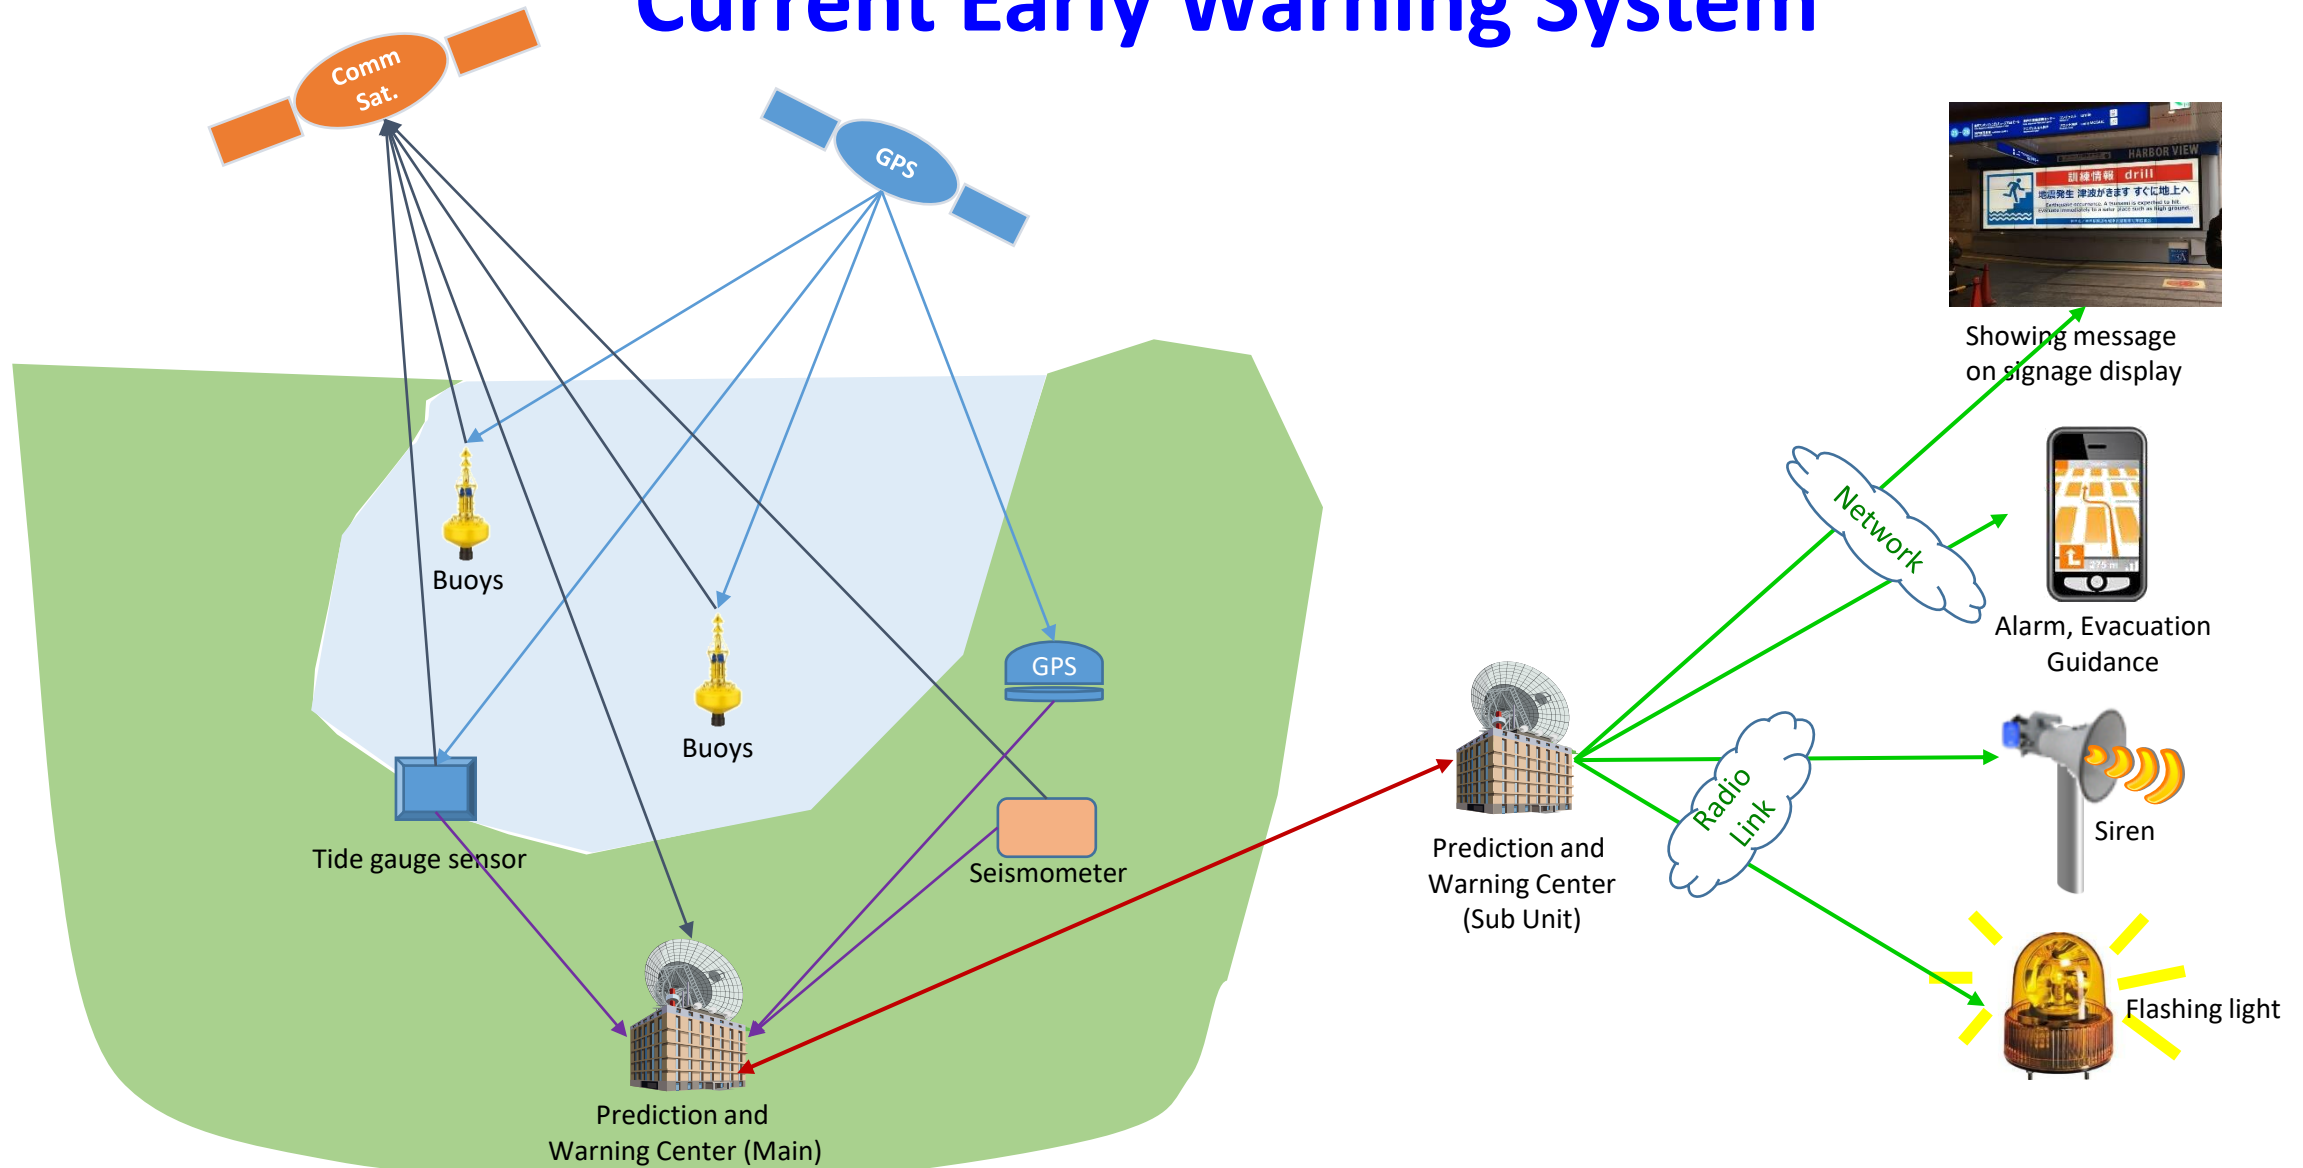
Current Early Warning System

Comm Sat.

GPS

HARBOR VIEW
訓練情報 drill
地震発生 津波がきます すぐに地上へ

Showing message on signage display

Network

Alarm, Evacuation Guidance

Buoys

Buoys

GPS

Tide gauge sensor

Seismometer

Prediction and Warning Center (Sub Unit)

Radio Link

Siren

Flashing light

Prediction and Warning Center (Main)